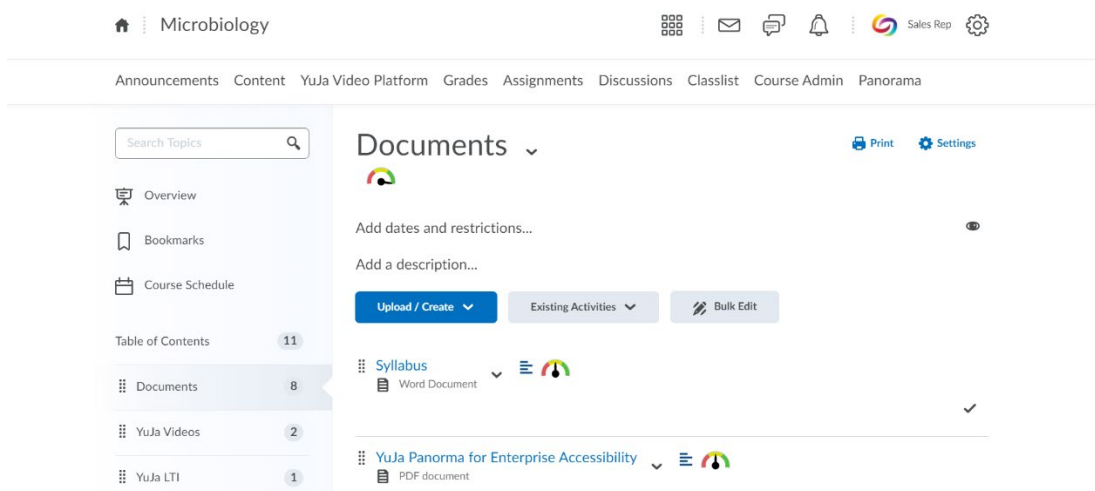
Microbiology

Sales Rep

Announcements Content YuJa Video Platform Grades Assignments Discussions Classlist Course Admin Panorama

Search Topics

Overview

Bookmarks

Course Schedule

Table of Contents 11

Documents 8

YuJa Videos 2

YuJa LTI 1

Documents

Print Settings

Add dates and restrictions...

Add a description...

Upload / Create

Existing Activities

Bulk Edit

Syllabus
Word Document

YuJa Panorma for Enterprise Accessibility
PDF document